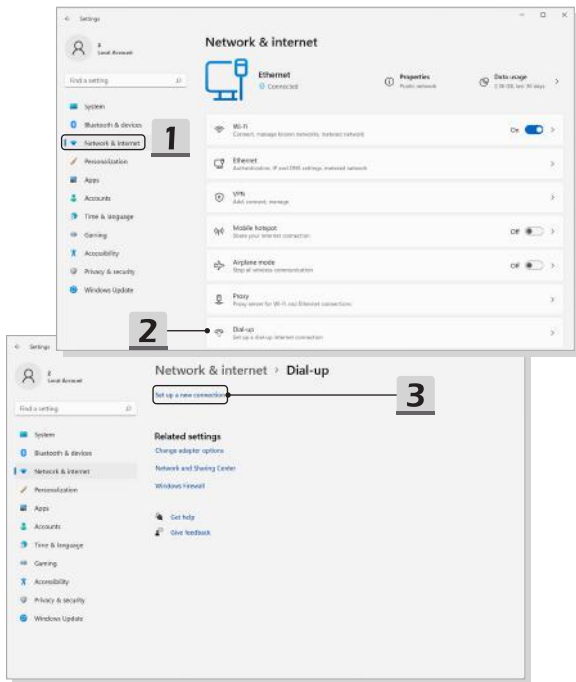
Settings

Local Account

Find a setting

System
Bluetooth & devices
Network & internet
Personalization
Apps
Accounts
Time & language
Gaming
Accessibility
Privacy & security
Windows Update

1

Network & internet

Ethernet
Connected

Properties
Public network

Data usage
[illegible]

Wi-Fi
Connect, manage known networks, metered network
On

Ethernet
Authentication, IP and DNS settings, metered network

VPN
Add, connect, manage

Mobile hotspot
Share your internet connection
Off

Airplane mode
Stop all wireless communication
Off

Proxy
Proxy server for Wi-Fi and Ethernet connections

2

Dial-up
Set up a dial-up internet connection

Settings

Local Account

Find a setting

System
Bluetooth & devices
Network & internet
Personalization
Apps
Accounts
Time & language
Gaming
Accessibility
Privacy & security
Windows Update

Network & internet > Dial-up

Set up a new connection

3

Related settings
Change adapter options
Network and Sharing Center
Windows Firewall

Get help
Give feedback